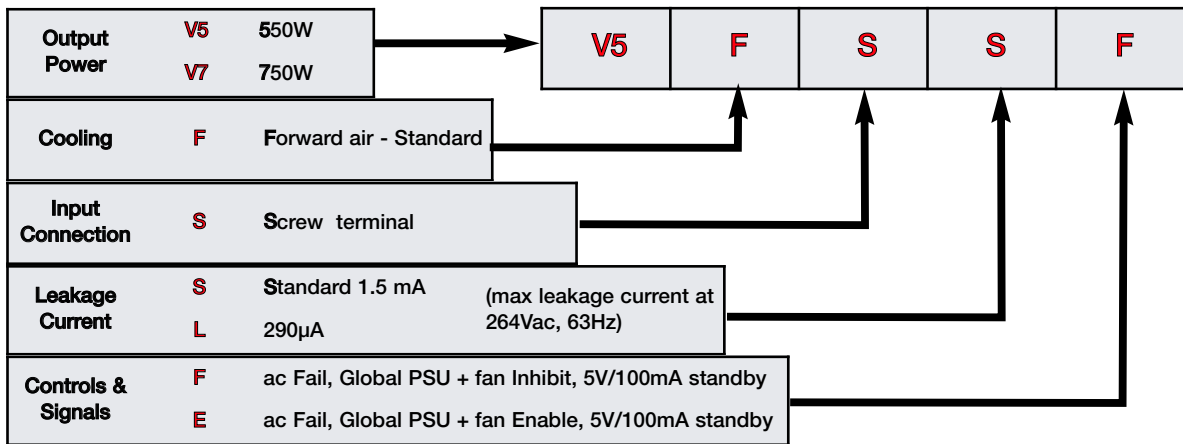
Output Power V5 550W
V7 750W

| V5 | F | S | S | F |
|---|---|---|---|---|

Cooling F Forward air - Standard

Input Connection S Screw terminal

Leakage Current S Standard 1.5 mA
L 290μA
(max leakage current at 264Vac, 63Hz)

Controls & Signals F ac Fail, Global PSU + fan Inhibit, 5V/100mA standby
E ac Fail, Global PSU + fan Enable, 5V/100mA standby